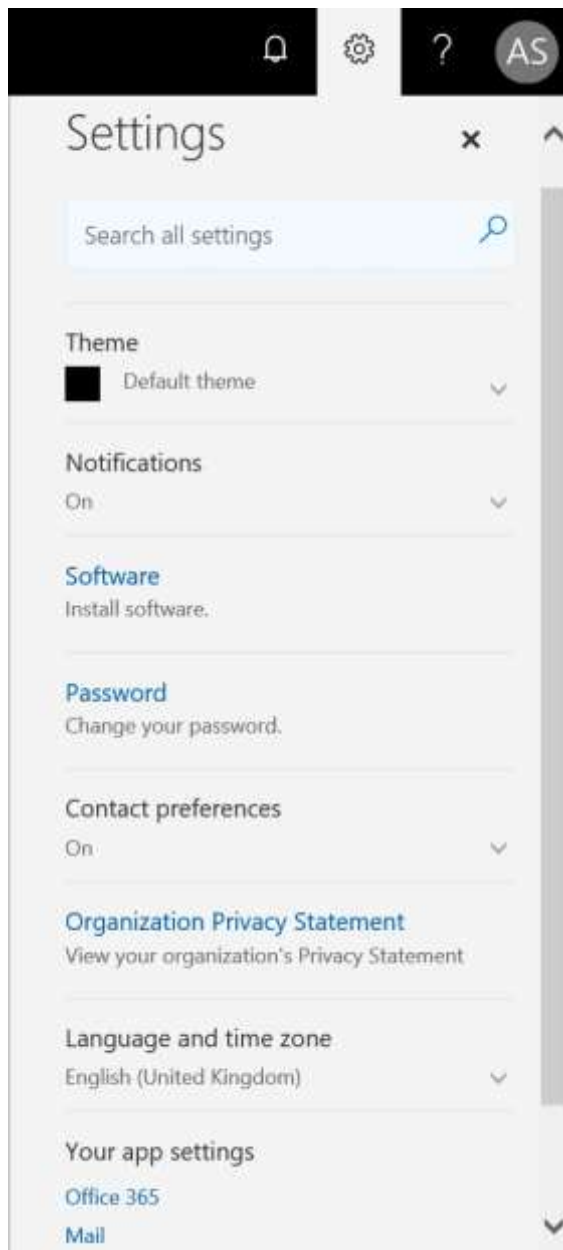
? AS

Settings ×

Search all settings

Theme
Default theme

Notifications
On

Software
Install software.

Password
Change your password.

Contact preferences
On

Organization Privacy Statement
View your organization's Privacy Statement

Language and time zone
English (United Kingdom)

Your app settings
Office 365
Mail